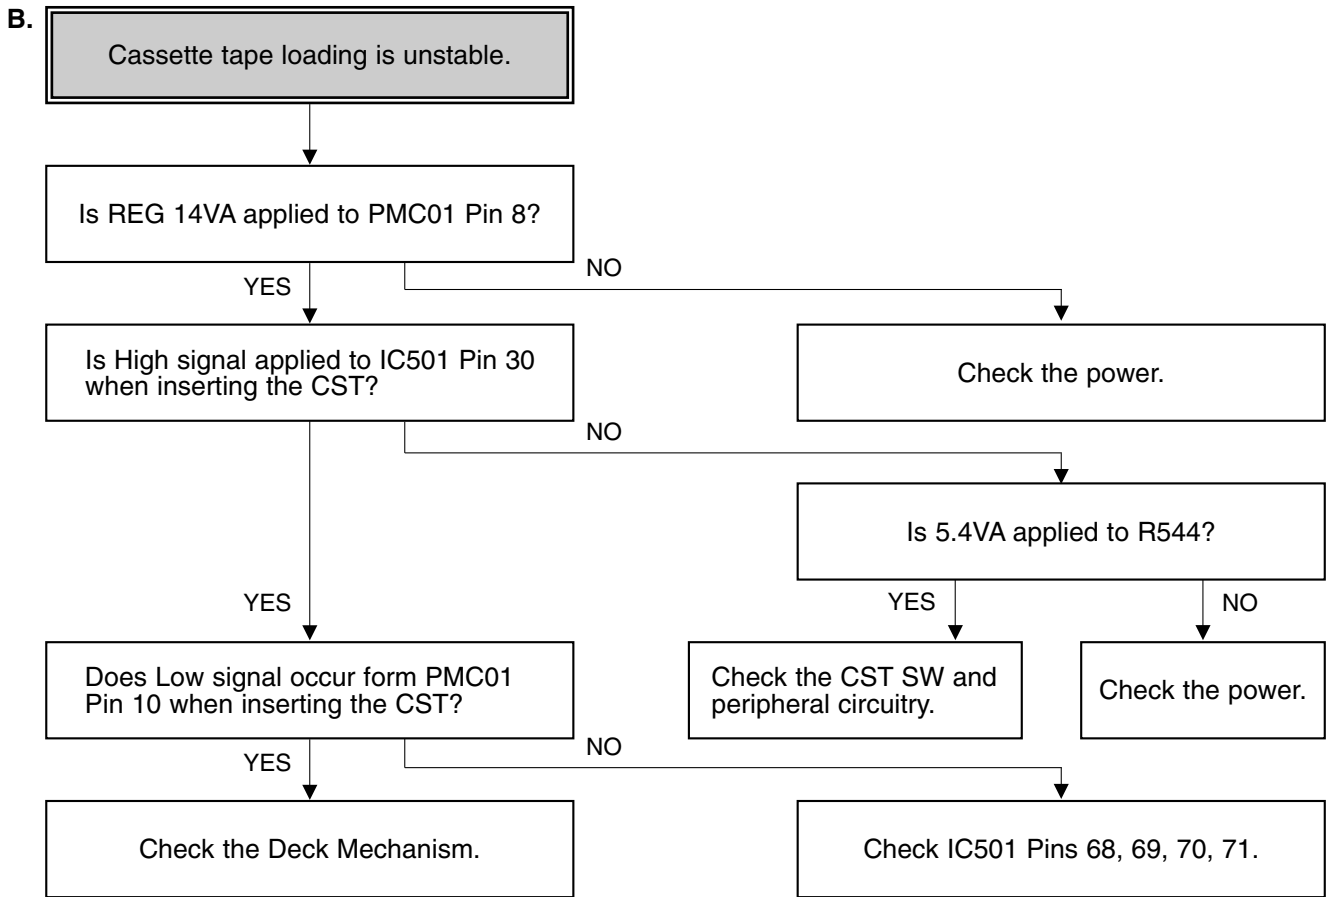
B.

Cassette tape loading is unstable.

Is REG 14VA applied to PMC01 Pin 8?

YES

NO

Check the power.

Is High signal applied to IC501 Pin 30 when inserting the CST?

NO

Is 5.4VA applied to R544?

YES

YES

NO

Does Low signal occur form PMC01 Pin 10 when inserting the CST?

Check the CST SW and peripheral circuitry.

Check the power.

YES

NO

Check the Deck Mechanism.

Check IC501 Pins 68, 69, 70, 71.